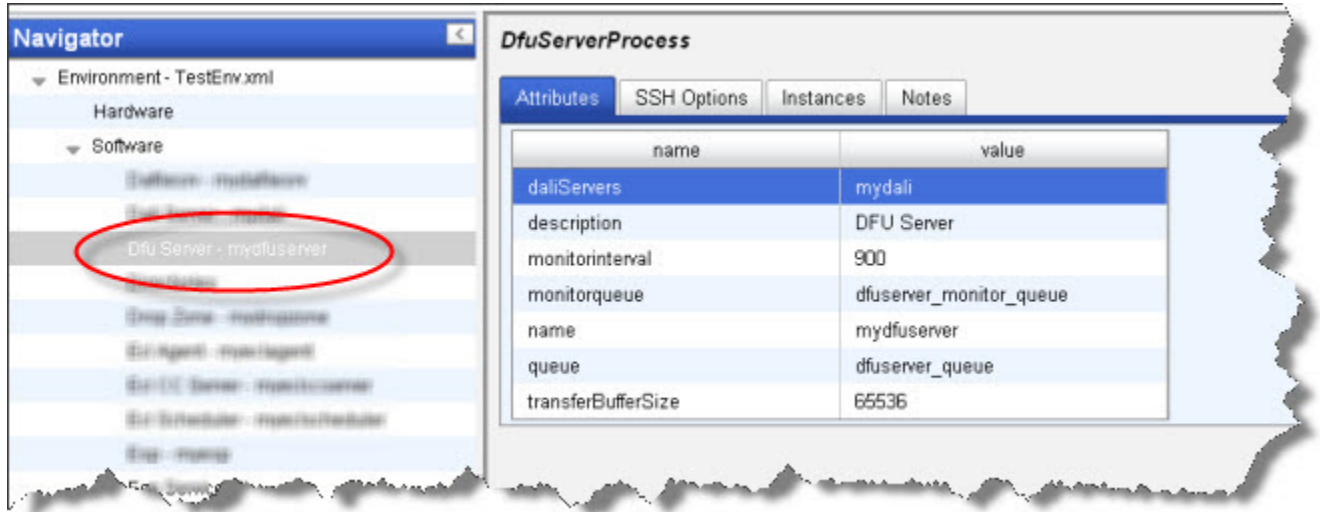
Navigator

Environment - TestEnv.xml
Hardware
Software
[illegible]
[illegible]
Dfu Server - mydfuserver
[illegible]
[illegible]
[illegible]
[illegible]
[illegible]
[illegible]
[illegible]

DfuServerProcess

Attributes | SSH Options | Instances | Notes

| name | value |
|---|---|
| daliServers | mydali |
| description | DFU Server |
| monitorinterval | 900 |
| monitorqueue | dfuserver_monitor_queue |
| name | mydfuserver |
| queue | dfuserver_queue |
| transferBufferSize | 65536 |